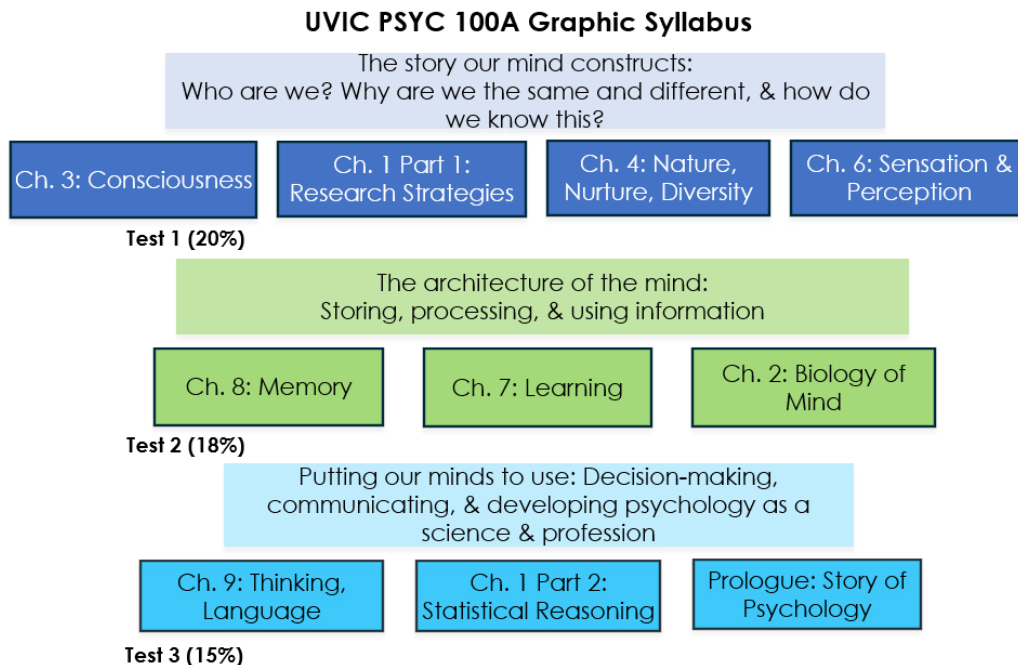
UVIC PSYC 100A Graphic Syllabus

The story our mind constructs: Who are we? Why are we the same and different, & how do we know this?

Ch. 3: Consciousness

Ch. 1 Part 1: Research Strategies

Ch. 4: Nature, Nurture, Diversity

Ch. 6: Sensation & Perception

Test 1 (20%)

The architecture of the mind: Storing, processing, & using information

Ch. 8: Memory

Ch. 7: Learning

Ch. 2: Biology of Mind

Test 2 (18%)

Putting our minds to use: Decision-making, communicating, & developing psychology as a science & profession

Ch. 9: Thinking, Language

Ch. 1 Part 2: Statistical Reasoning

Prologue: Story of Psychology

Test 3 (15%)